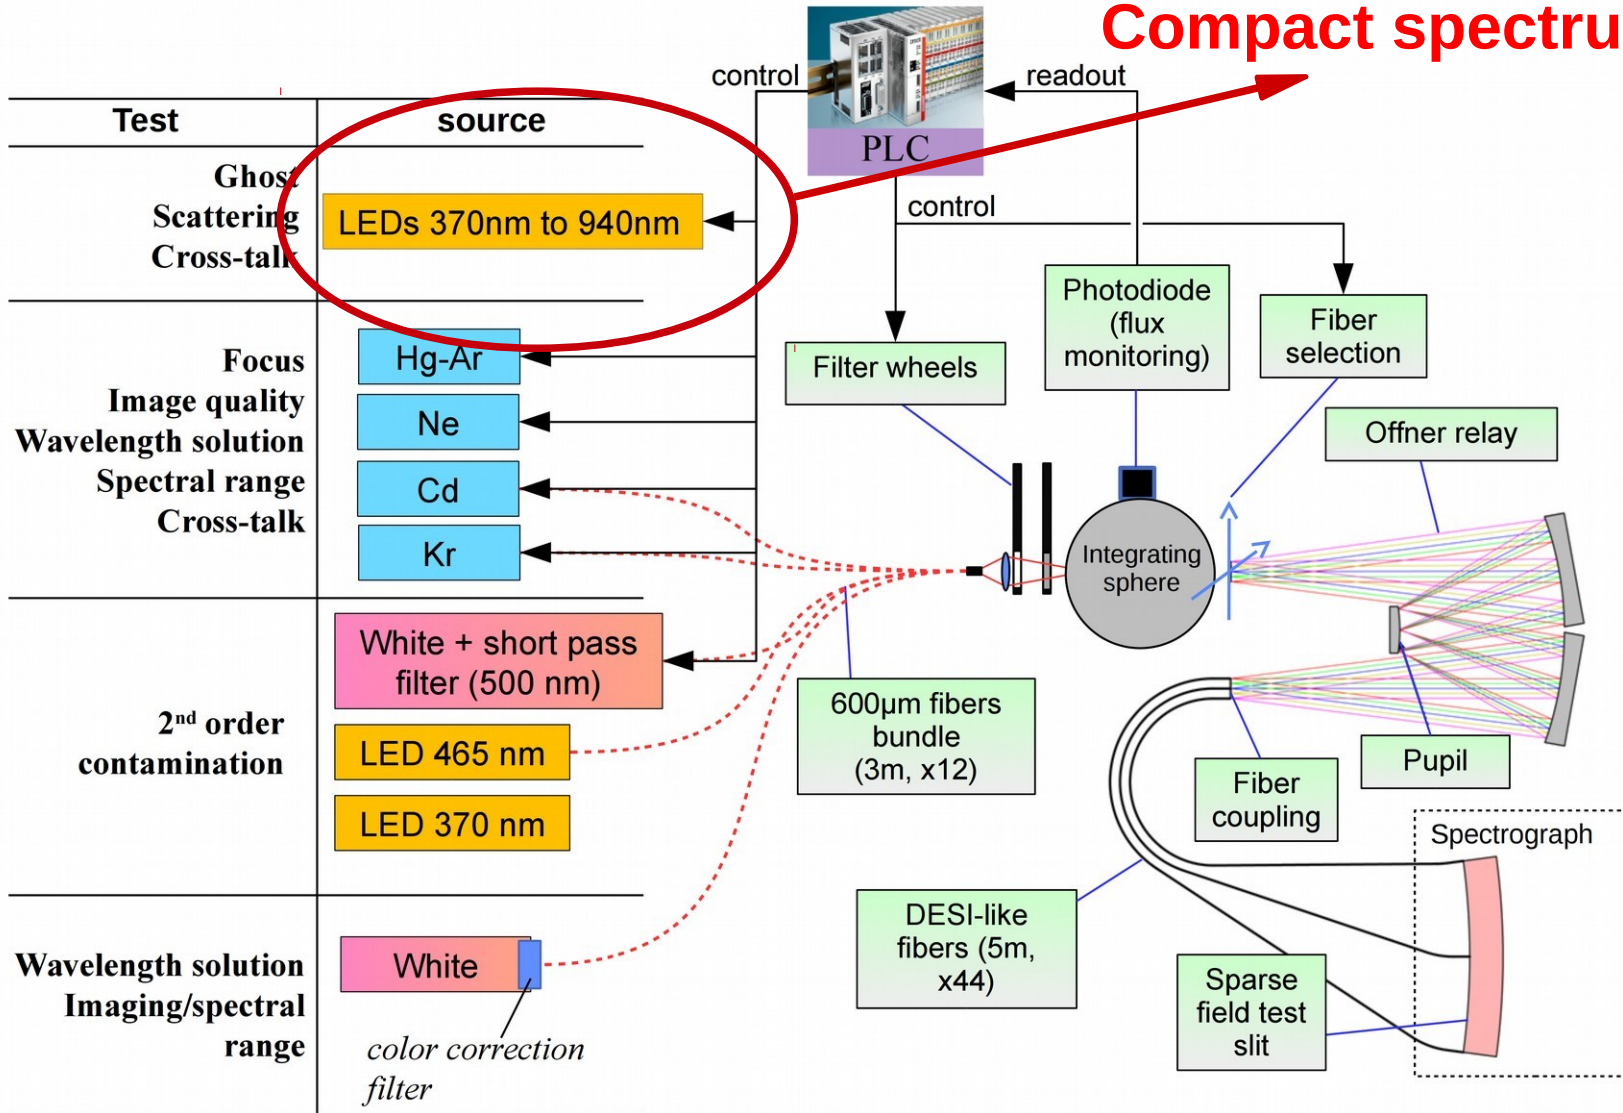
Compact spectru

control

readout

PLC

| Test | source |
|---|---|
| Ghost Scattering Cross-talk | LEDs 370nm to 940nm |
| Focus Image quality Wavelength solution Spectral range Cross-talk | Hg-Ar, Ne, Cd, Kr |
| 2nd order contamination | White + short pass filter (500 nm), LED 465 nm, LED 370 nm |
| Wavelength solution Imaging/spectral range | White |

color correction filter

control

Filter wheels

Photodiode (flux monitoring)

Fiber selection

Offner relay

Integrating sphere

600µm fibers bundle (3m, x12)

Fiber coupling

Pupil

Spectrograph

DESI-like fibers (5m, x44)

Sparse field test slit